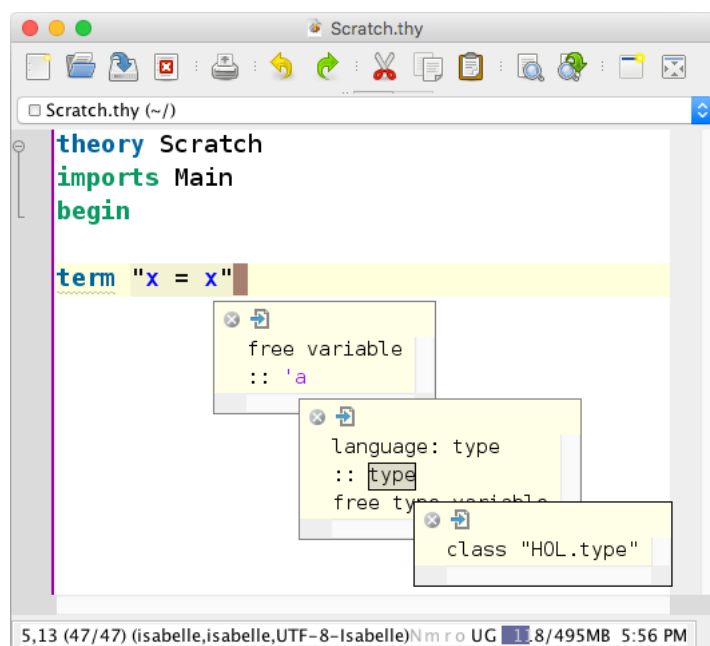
Scratch.thy

Scratch.thy (~/)

theory Scratch
imports Main
begin

term "x = x"

free variable
:: 'a

language: type
:: type
free type variable

class "HOL.type"

5,13 (47/47) (isabelle,isabelle,UTF-8-Isabelle) N m r o UG 11.8/495MB 5:56 PM